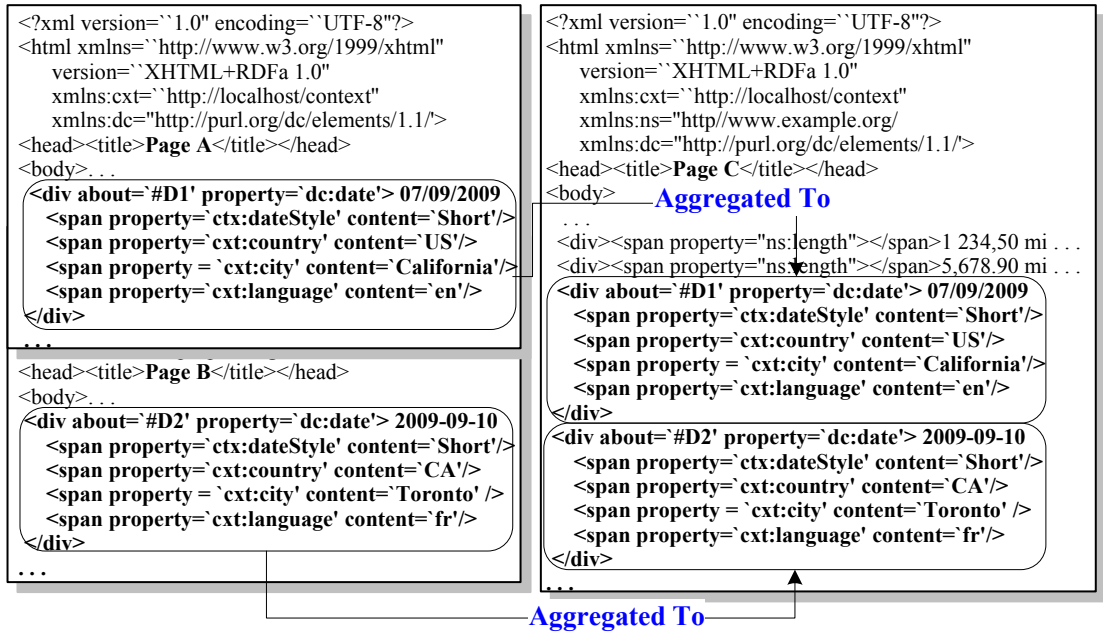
<?xml version=``1.0" encoding=``UTF-8"?>
<html xmlns=``http://www.w3.org/1999/xhtml"
version=``XHTML+RDFa 1.0"
xmlns:cxt=``http://localhost/context"
xmlns:dc="http://purl.org/dc/elements/1.1/'>
<head><title>**Page A**</title></head>
<body>. . .
**<div about='#D1' property=`dc:date'> 07/09/2009**
**<span property=`ctx:dateStyle' content=`Short'/>**
**<span property=`cxt:country' content=`US'/>**
**<span property = `cxt:city' content=`California'/>**
**<span property=`cxt:language' content=`en'/>**
**</div>**
**. . .**

<head><title>**Page B**</title></head>
<body>. . .
**<div about='#D2' property=`dc:date'> 2009-09-10**
**<span property=`ctx:dateStyle' content=`Short'/>**
**<span property=`cxt:country' content=`CA'/>**
**<span property = `cxt:city' content=`Toronto' />**
**<span property=`cxt:language' content=`fr'/>**
**</div>**
**. . .**

<?xml version=``1.0" encoding=``UTF-8"?>
<html xmlns=``http://www.w3.org/1999/xhtml"
version=``XHTML+RDFa 1.0"
xmlns:cxt=``http://localhost/context"
xmlns:ns="http//www.example.org/
xmlns:dc="http://purl.org/dc/elements/1.1/'>
<head><title>**Page C**</title></head>
<body>
**Aggregated To**
. . .
<div><span property="ns:length"></span>1 234,50 mi . . .
<div><span property="ns:length"></span>5,678.90 mi . . .
**<div about='#D1' property=`dc:date'> 07/09/2009**
**<span property=`ctx:dateStyle' content=`Short'/>**
**<span property=`cxt:country' content=`US'/>**
**<span property = `cxt:city' content=`California'/>**
**<span property=`cxt:language' content=`en'/>**
**</div>**
**<div about='#D2' property=`dc:date'> 2009-09-10**
**<span property=`ctx:dateStyle' content=`Short'/>**
**<span property=`cxt:country' content=`CA'/>**
**<span property = `cxt:city' content=`Toronto' />**
**<span property=`cxt:language' content=`fr'/>**
**</div>**
**. . .**

**Aggregated To**